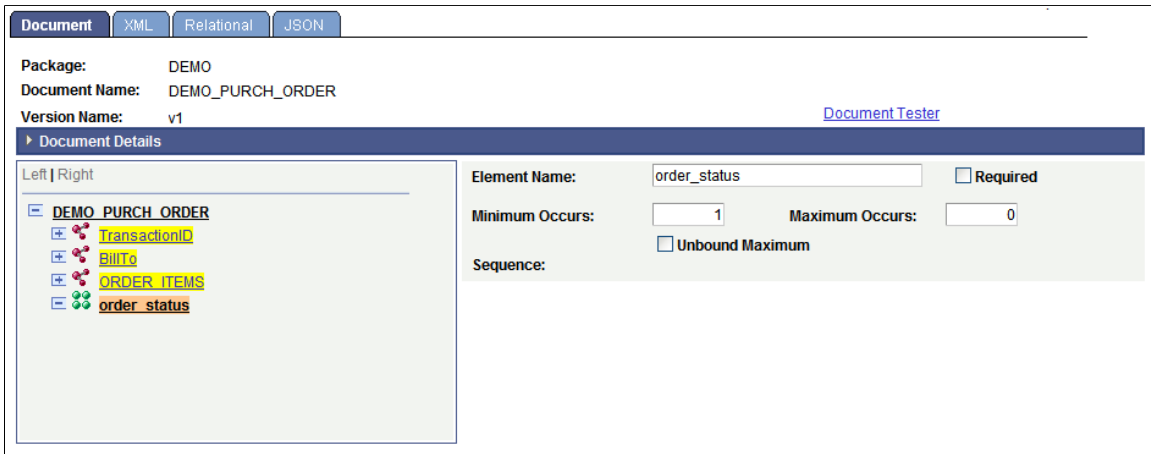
Document | XML | Relational | JSON

Package: DEMO
Document Name: DEMO_PURCH_ORDER
Version Name: v1

Document Tester

Document Details

Left | Right

DEMO_PURCH_ORDER
TransactionID
BillTo
ORDER_ITEMS
order_status

Element Name: order_status
Required
Minimum Occurs: 1
Maximum Occurs: 0
Unbound Maximum
Sequence: